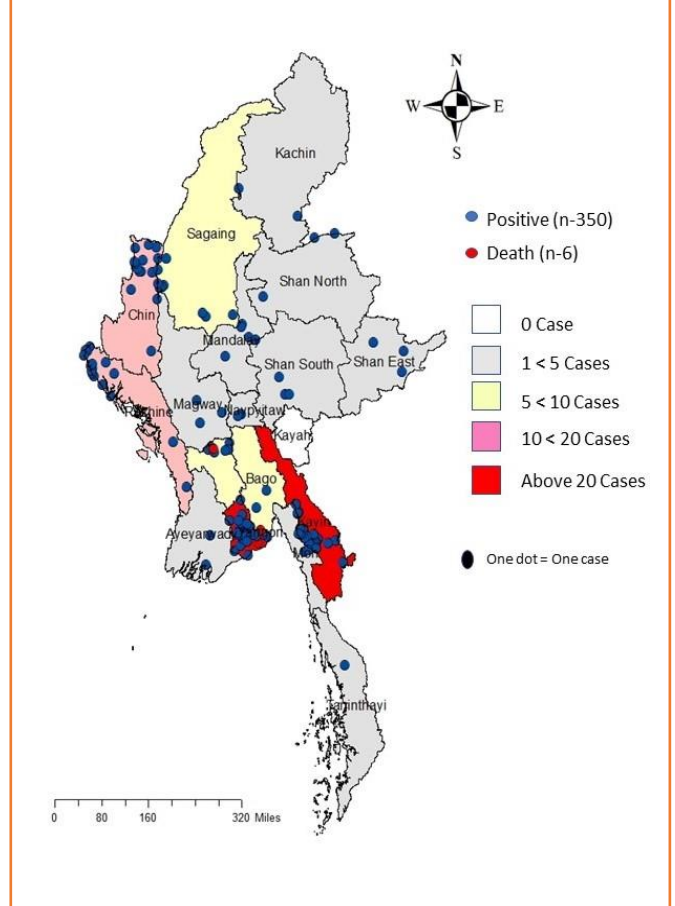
N
W
E
S

Kachin
Sagaing
Shan North
Chin
Mandalay
Shan South
Shan East
Rakhine
Magway
Naypyitaw
Kayah
Bago
Ayeyarwady
Yangon
Kayin
Mon
Tanintharyi

Positive (n-350)
Death (n-6)

0 Case
1 < 5 Cases
5 < 10 Cases
10 < 20 Cases
Above 20 Cases

One dot = One case

0 80 160 320 Miles